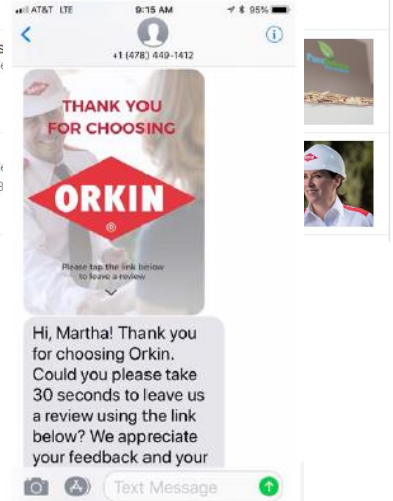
AT&T LTE 9:15 AM 95%

+1 (478) 449-1412

THANK YOU FOR CHOOSING

ORKIN

Please tap the link below to leave a review

Hi, Martha! Thank you for choosing Orkin. Could you please take 30 seconds to leave us a review using the link below? We appreciate your feedback and your

Text Message